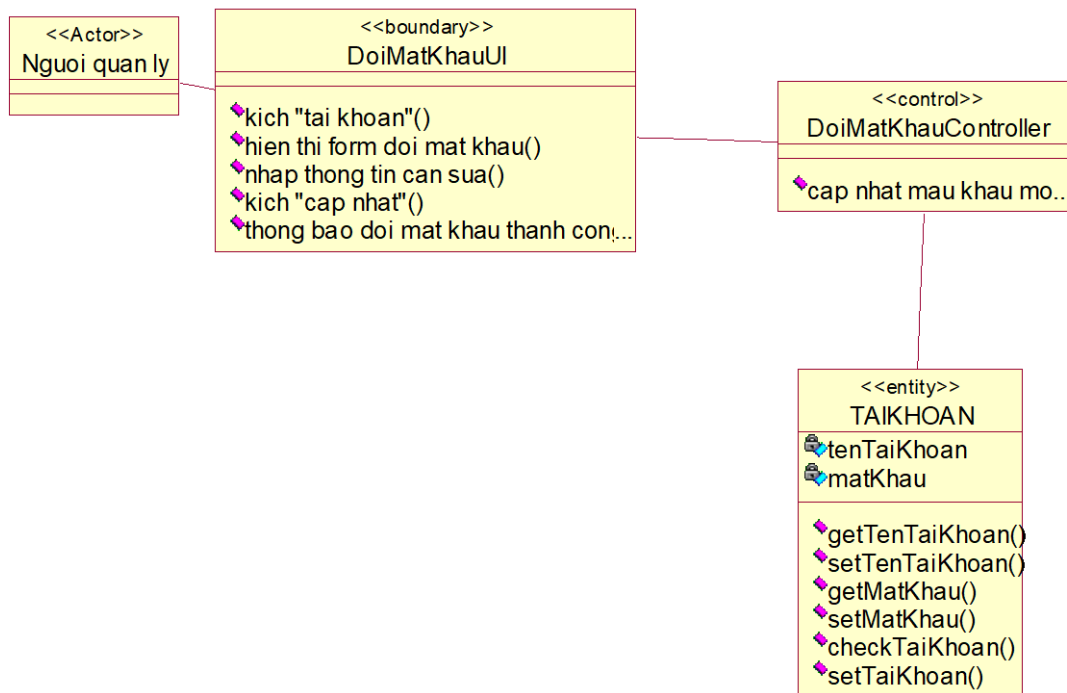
<<Actor>>
Nguoi quan ly

<<boundary>>
DoiMatKhauUI

kich "tai khoan"()
hien thi form doi mat khau()
nhap thong tin can sua()
kich "cap nhat"()
thong bao doi mat khau thanh cong...

<<control>>
DoiMatKhauController

cap nhat mau khau mo...

<<entity>>
TAIKHOAN

tenTaiKhoan
matKhau

getTenTaiKhoan()
setTenTaiKhoan()
getMatKhau()
setMatKhau()
checkTaiKhoan()
setTaiKhoan()